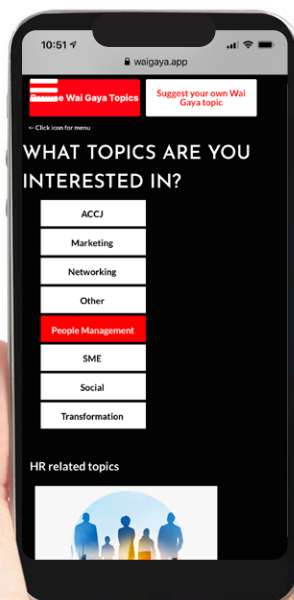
10:51

waigaya.app

Browse Wai Gaya Topics

Suggest your own Wai Gaya topic

<-Click icon for menu

WHAT TOPICS ARE YOU INTERESTED IN?

ACCJ

Marketing

Networking

Other

People Management

SME

Social

Transformation

HR related topics